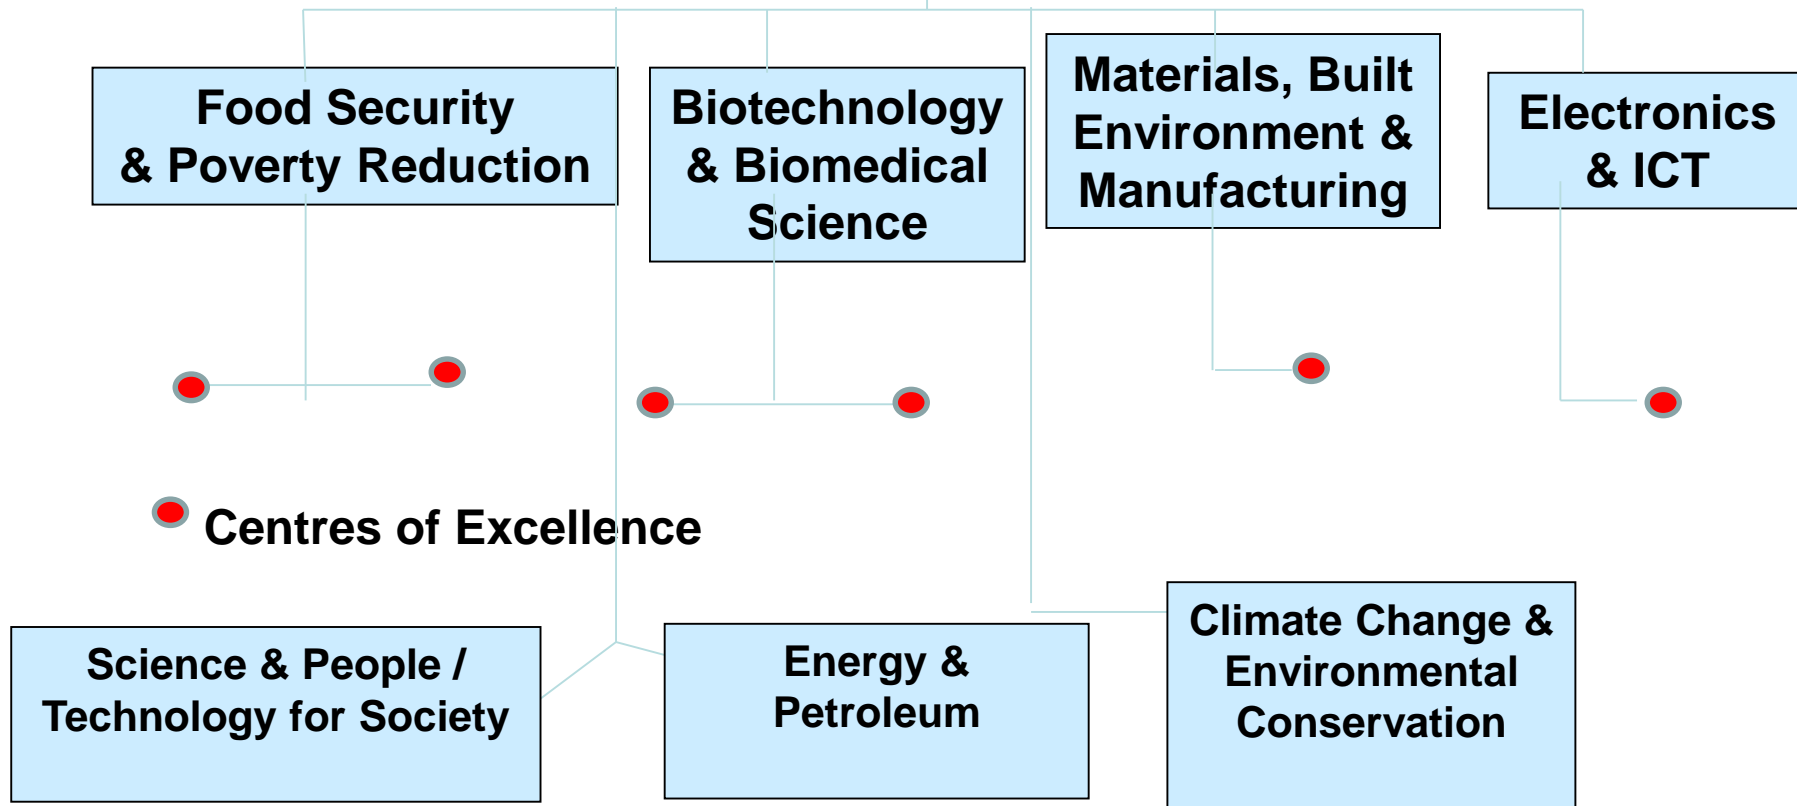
Food Security & Poverty Reduction

Biotechnology & Biomedical Science

Materials, Built Environment & Manufacturing

Electronics & ICT

Centres of Excellence

Science & People / Technology for Society

Energy & Petroleum

Climate Change & Environmental Conservation